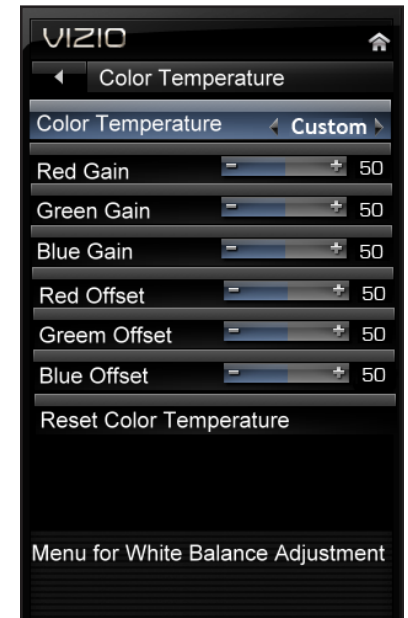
VIZIO

Color Temperature

Color Temperature Custom

Red Gain - + 50

Green Gain - + 50

Blue Gain - + 50

Red Offset - + 50

Greem Offset - + 50

Blue Offset - + 50

Reset Color Temperature

Menu for White Balance Adjustment